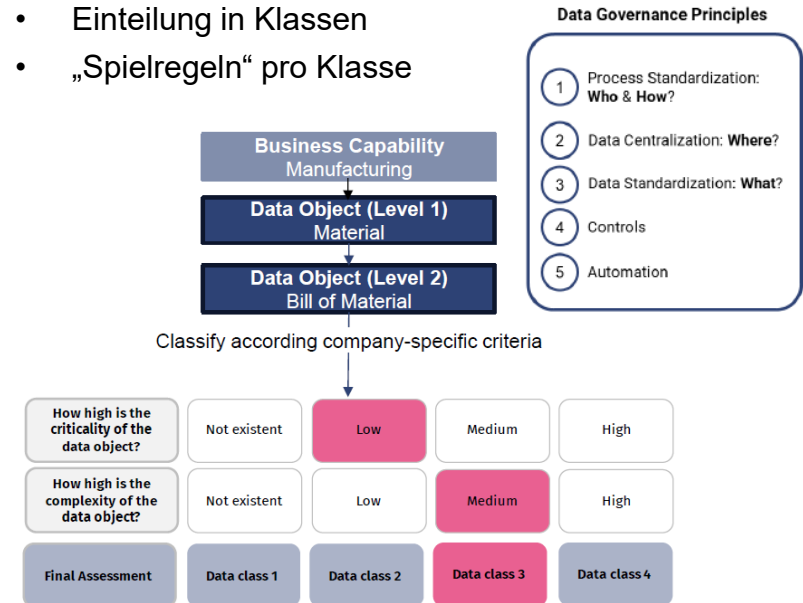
- Einteilung in Klassen
- „Spielregeln“ pro Klasse

Data Governance Principles

1 Process Standardization: Who & How?

2 Data Centralization: Where?

3 Data Standardization: What?

4 Controls

5 Automation

Business Capability
Manufacturing

Data Object (Level 1)
Material

Data Object (Level 2)
Bill of Material

Classify according company-specific criteria

| How high is the criticality of the data object? | Not existent | Low | Medium | High |
|---|---|---|---|---|
| How high is the complexity of the data object? | Not existent | Low | Medium | High |
| Final Assessment | Data class 1 | Data class 2 | Data class 3 | Data class 4 |